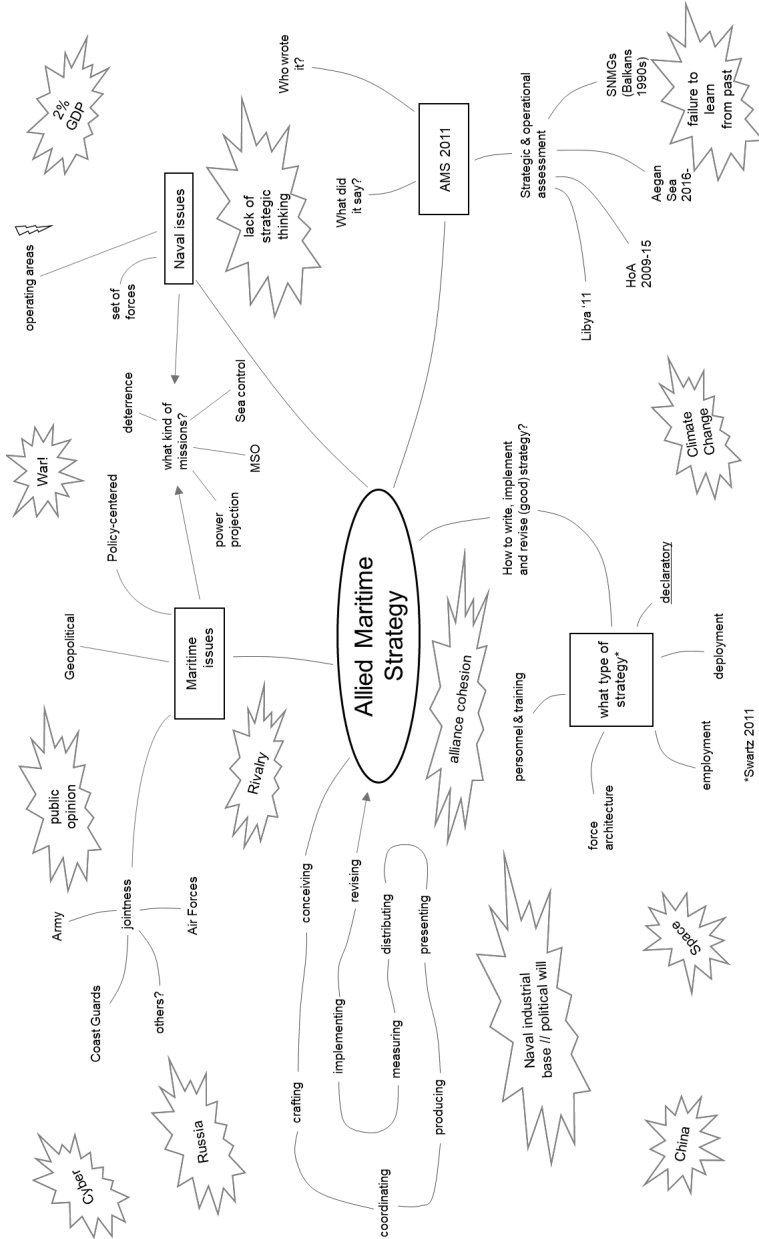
Allied Maritime Strategy

AMS 2011

Who wrote it?

What did it say?

Strategic & operational assessment

SNMGs (Balkans 1990s)

Aegan Sea 2016-

HoA 2009-15

Libya '11

failure to learn from past

lack of strategic thinking

2% GDP

Naval issues

operating areas

set of forces

what kind of missions?

deterrence

Sea control

MSO

power projection

Policy-centered

War!

Maritime issues

Geopolitical

public opinion

Rivalry

jointness

Army

Air Forces

Coast Guards

others?

Cyber

Russia

China

Space

conceiving

revising

implementing

distributing

measuring

presenting

crafting

producing

coordinating

alliance cohesion

Naval industrial base // political will

How to write, implement and revise (good) strategy?

what type of strategy*

declaratory

deployment

employment

force architecture

personnel & training

*Swartz 2011

Climate Change